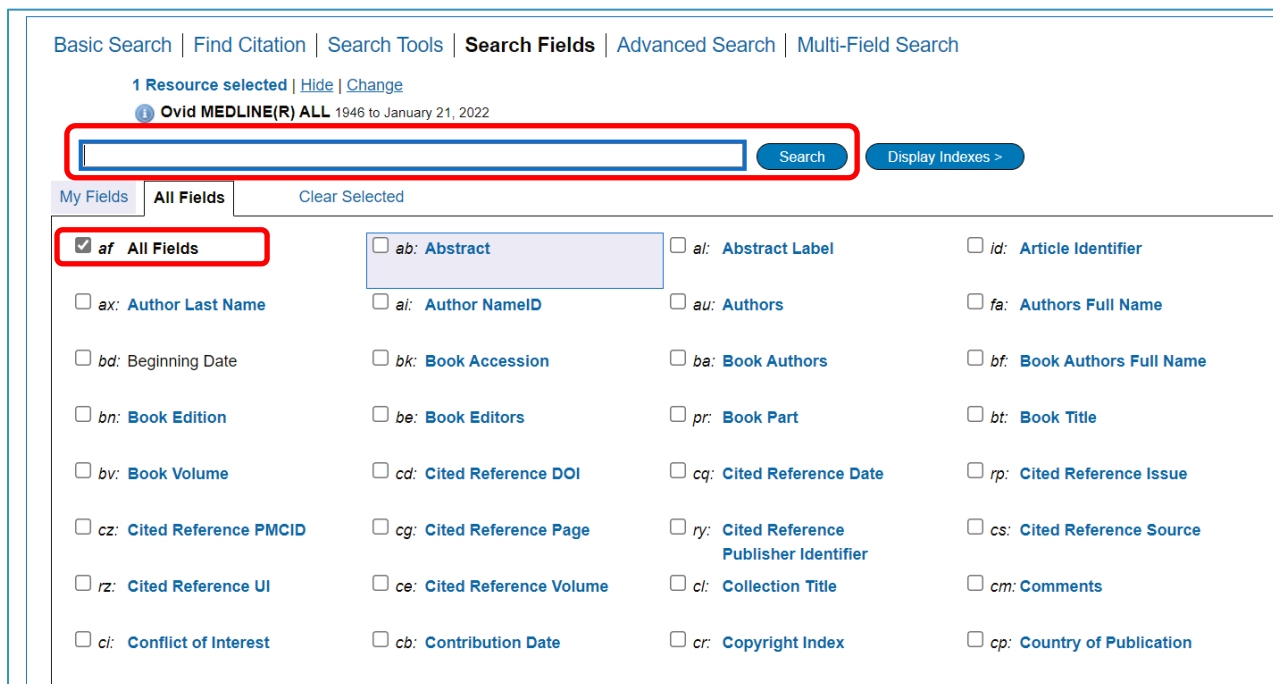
Basic Search | Find Citation | Search Tools | Search Fields | Advanced Search | Multi-Field Search

1 Resource selected | Hide | Change

Ovid MEDLINE(R) ALL 1946 to January 21, 2022

Search

Display Indexes >

My Fields
All Fields
Clear Selected

| | | | |
|---|---|---|---|
| af All Fields | ab: Abstract | al: Abstract Label | id: Article Identifier |
| ax: Author Last Name | ai: Author NameID | au: Authors | fa: Authors Full Name |
| bd: Beginning Date | bk: Book Accession | ba: Book Authors | bf: Book Authors Full Name |
| bn: Book Edition | be: Book Editors | pr: Book Part | bt: Book Title |
| bv: Book Volume | cd: Cited Reference DOI | cq: Cited Reference Date | rp: Cited Reference Issue |
| cz: Cited Reference PMCID | cg: Cited Reference Page | ry: Cited Reference Publisher Identifier | cs: Cited Reference Source |
| rz: Cited Reference UI | ce: Cited Reference Volume | cl: Collection Title | cm: Comments |
| ci: Conflict of Interest | cb: Contribution Date | cr: Copyright Index | cp: Country of Publication |